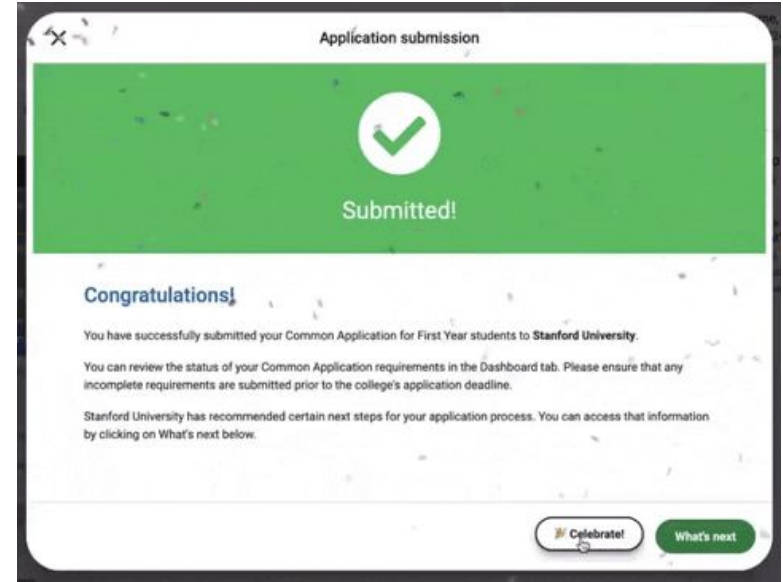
Application submission

Submitted!

Congratulations!

You have successfully submitted your Common Application for First Year students to Stanford University.

You can review the status of your Common Application requirements in the Dashboard tab. Please ensure that any incomplete requirements are submitted prior to the college's application deadline.

Stanford University has recommended certain next steps for your application process. You can access that information by clicking on What's next below.

Celebrate!

What's next